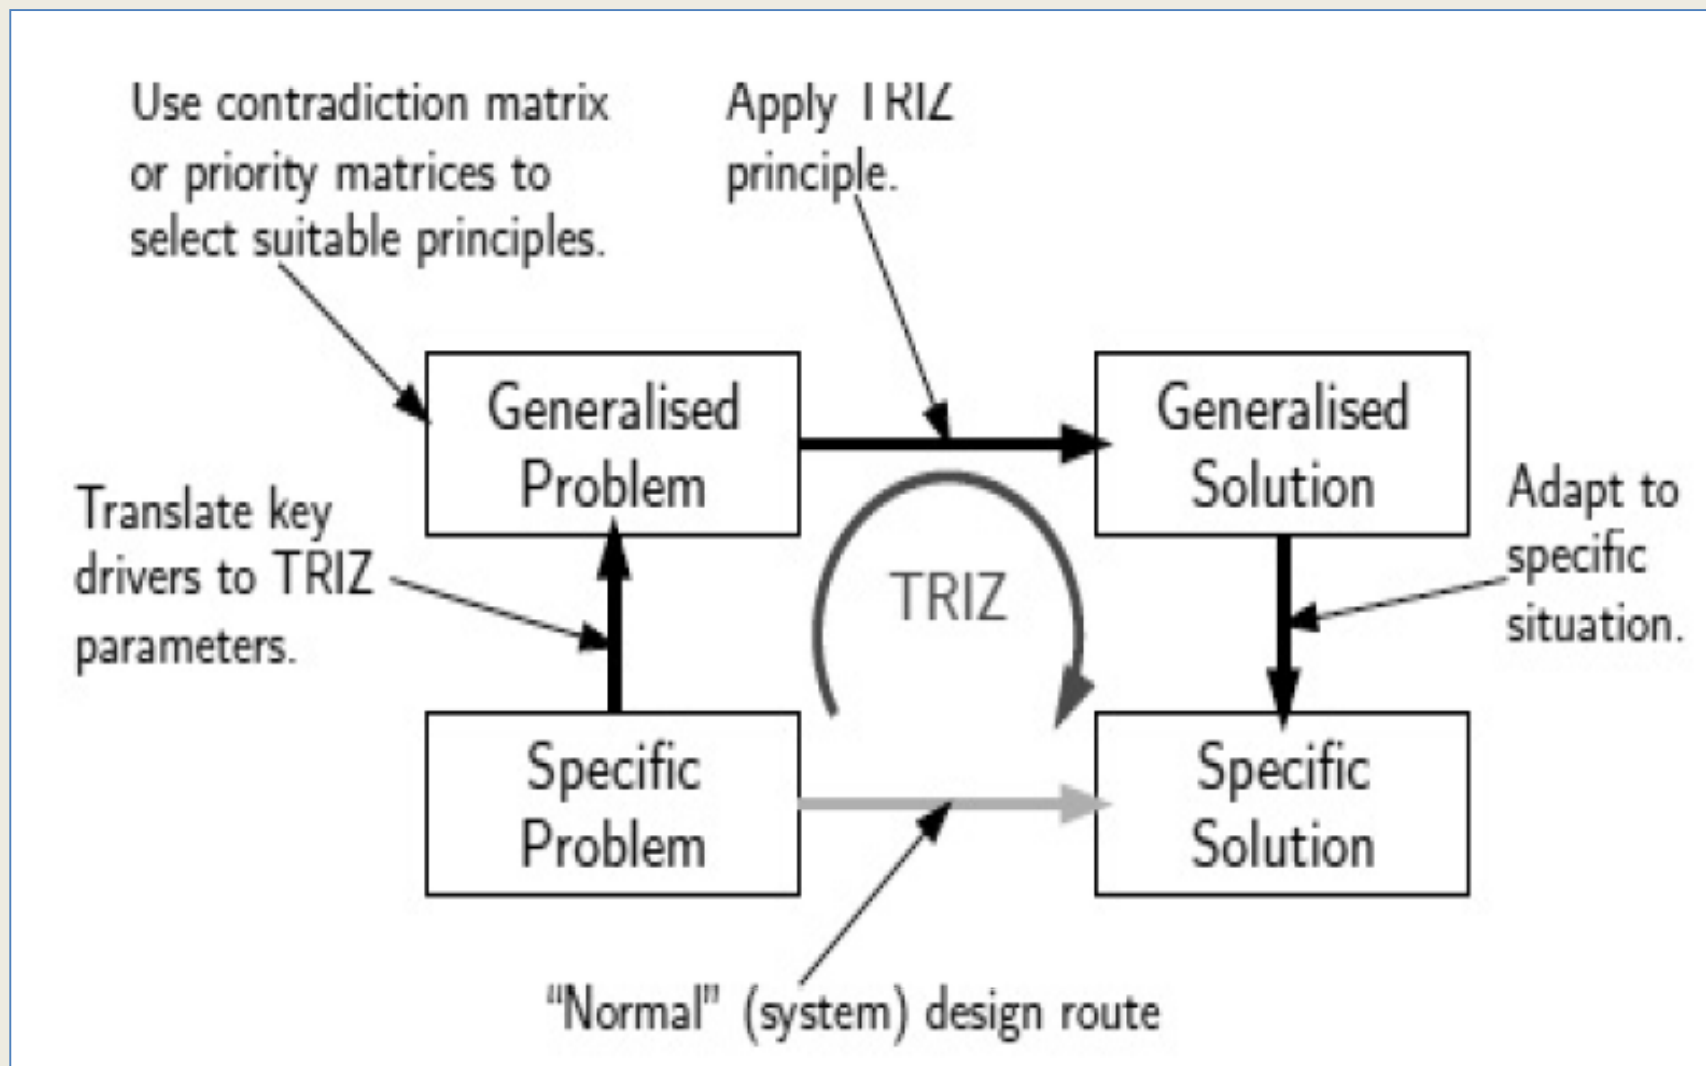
Use contradiction matrix or priority matrices to select suitable principles.

Apply TRIZ principle.

Generalised Problem

Generalised Solution

Translate key drivers to TRIZ parameters.

TRIZ

Adapt to specific situation.

Specific Problem

Specific Solution

"Normal" (system) design route